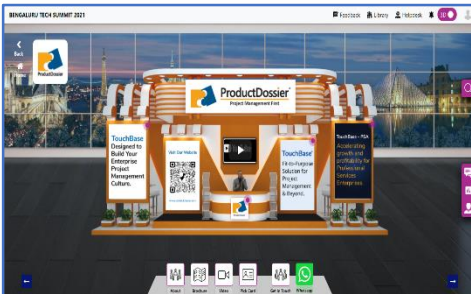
BENGALURU TECH SUMMIT 2021

Feedback Library Helpdesk

Back

ProductDossier

ProductDossier
Project Management First

TouchBase
Designed to Build Your Enterprise Project Management Culture.

Visit Our Website

TouchBase
Fit-to-Purpose Solution for Project Management & Beyond.

TouchBase – PSA
Accelerating growth and profitability for Professional Services Enterprises.

About Brochure Video Pick Card Get in Touch WhatsApp